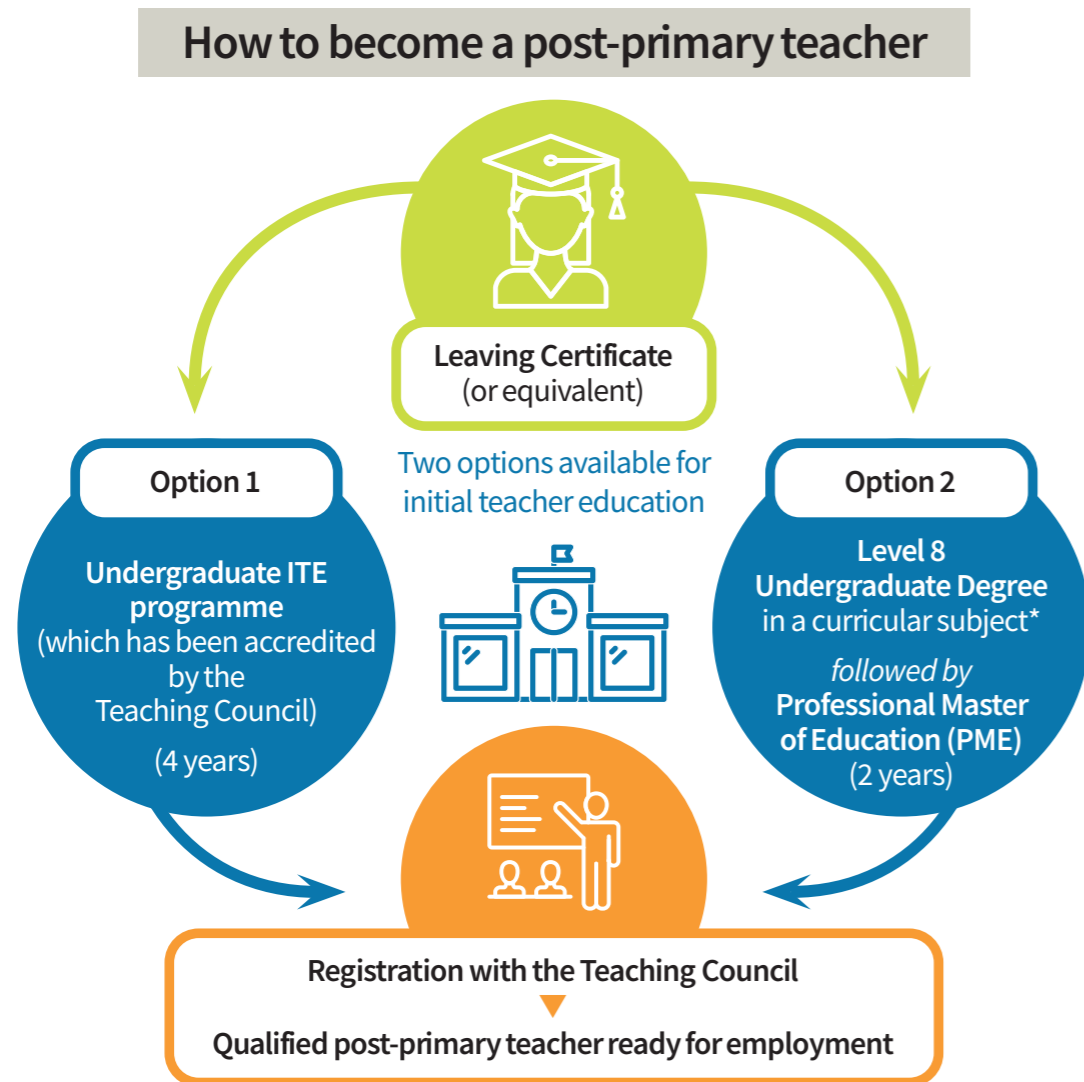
How to become a post-primary teacher

Leaving Certificate
(or equivalent)

Two options available for initial teacher education

Option 1

Undergraduate ITE programme
(which has been accredited by the Teaching Council)

(4 years)

Option 2

Level 8
Undergraduate Degree
in a curricular subject*

followed by
Professional Master of Education (PME)
(2 years)

Registration with the Teaching Council

Qualified post-primary teacher ready for employment